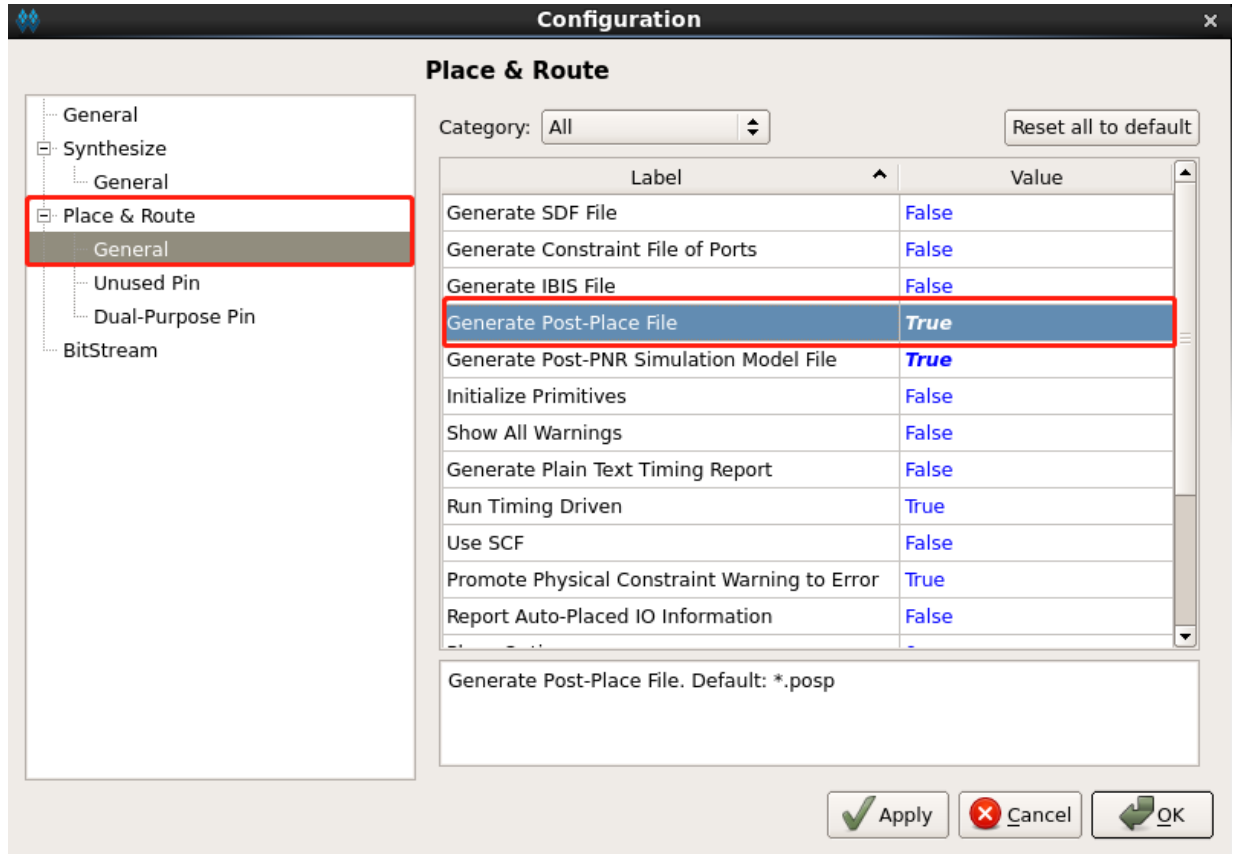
Configuration

General
Synthesize
General
Place & Route
General
Unused Pin
Dual-Purpose Pin
BitStream

Place & Route

Category: All

Reset all to default

| Label | Value |
|---|---|
| Generate SDF File | False |
| Generate Constraint File of Ports | False |
| Generate IBIS File | False |
| Generate Post-Place File | True |
| Generate Post-PNR Simulation Model File | True |
| Initialize Primitives | False |
| Show All Warnings | False |
| Generate Plain Text Timing Report | False |
| Run Timing Driven | True |
| Use SCF | False |
| Promote Physical Constraint Warning to Error | True |
| Report Auto-Placed IO Information | False |
| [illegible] | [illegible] |

Generate Post-Place File. Default: *.posp

Apply Cancel OK